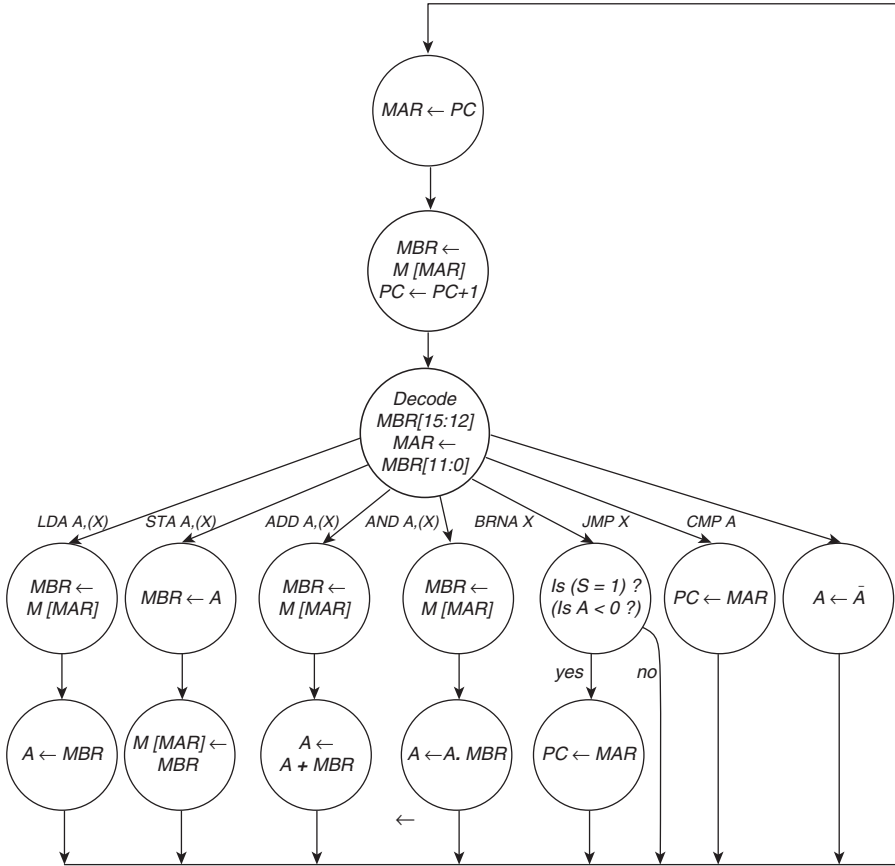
$MAR \leftarrow PC$

$MBR \leftarrow$ $M [MAR]$ $PC \leftarrow PC+1$

Decode MBR[15:12] $MAR \leftarrow$ MBR[11:0]

LDA A,(X)

STA A,(X)

ADD A,(X)

AND A,(X)

BRNA X

JMP X

CMP A

$MBR \leftarrow$ $M [MAR]$

$MBR \leftarrow A$

$MBR \leftarrow$ $M [MAR]$

$MBR \leftarrow$ $M [MAR]$

Is (S = 1) ? (Is A < 0 ?)

$PC \leftarrow MAR$

$A \leftarrow \bar{A}$

yes

no

$A \leftarrow MBR$

$M [MAR] \leftarrow$ MBR

$A \leftarrow$ $A + MBR$

$A \leftarrow A. MBR$

$PC \leftarrow MAR$

$\leftarrow$